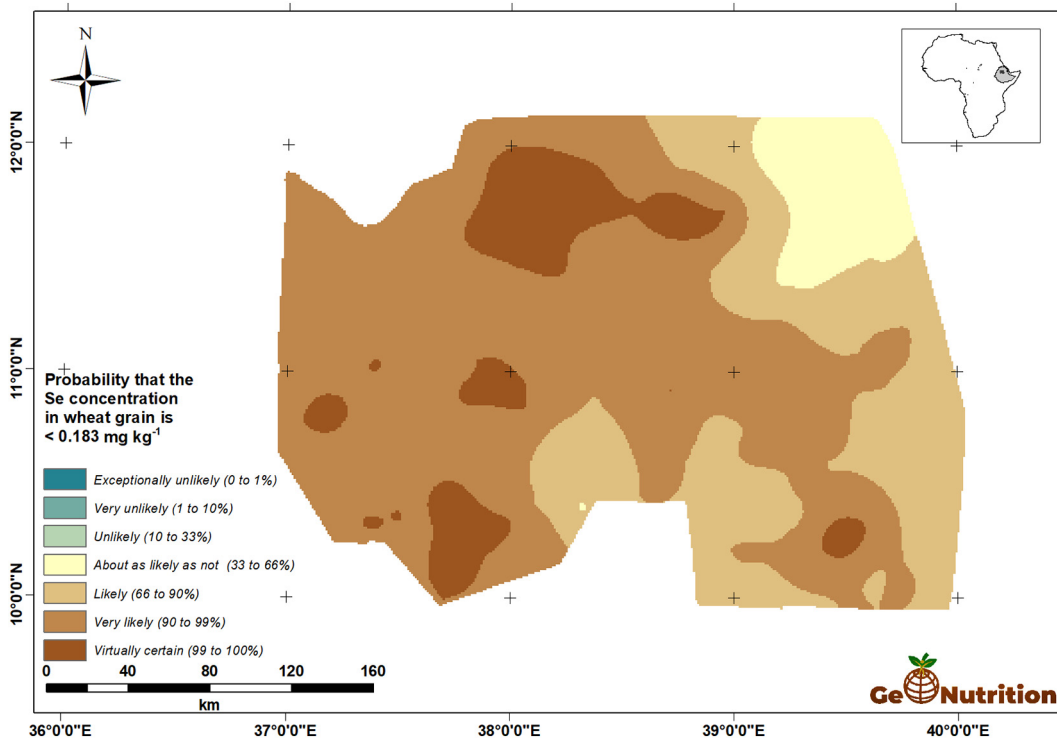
N

12°0'0"N

11°0'0"N

10°0'0"N

Probability that the Se concentration in wheat grain is < 0.183 mg kg$^{-1}$

Exceptionally unlikely (0 to 1%)
Very unlikely (1 to 10%)
Unlikely (10 to 33%)
About as likely as not (33 to 66%)
Likely (66 to 90%)
Very likely (90 to 99%)
Virtually certain (99 to 100%)

0 40 80 120 160
km

GeoNutrition

36°0'0"E 37°0'0"E 38°0'0"E 39°0'0"E 40°0'0"E